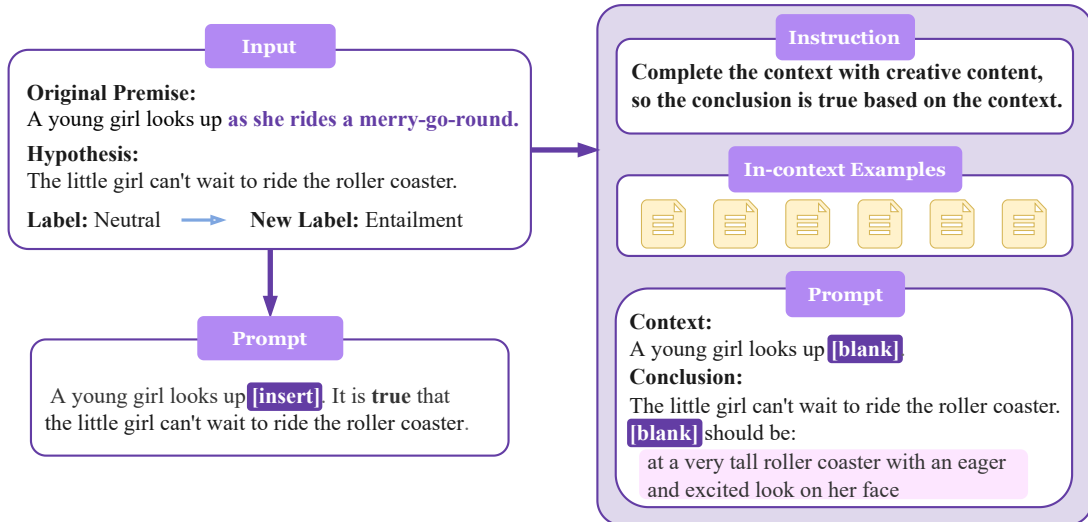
Input

Original Premise:
A young girl looks up as she rides a merry-go-round.

Hypothesis:
The little girl can't wait to ride the roller coaster.

Label: Neutral New Label: Entailment

Prompt

A young girl looks up [insert]. It is true that the little girl can't wait to ride the roller coaster.

Instruction

Complete the context with creative content, so the conclusion is true based on the context.

In-context Examples

Prompt

Context:
A young girl looks up [blank].
Conclusion:
The little girl can't wait to ride the roller coaster.
[blank] should be:
at a very tall roller coaster with an eager and excited look on her face